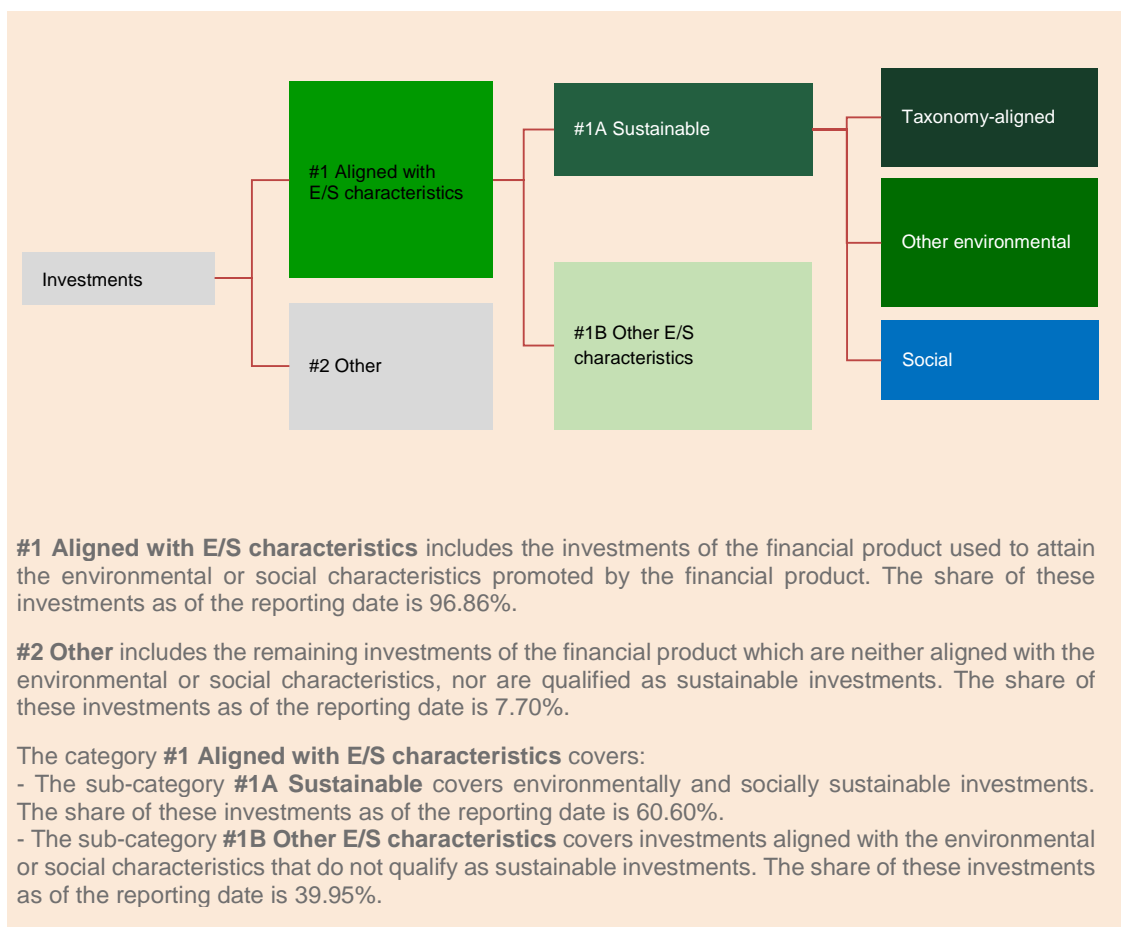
Investments

#1 Aligned with E/S characteristics

#2 Other

#1A Sustainable

#1B Other E/S characteristics

Taxonomy-aligned

Other environmental

Social

**#1 Aligned with E/S characteristics** includes the investments of the financial product used to attain the environmental or social characteristics promoted by the financial product. The share of these investments as of the reporting date is 96.86%.

**#2 Other** includes the remaining investments of the financial product which are neither aligned with the environmental or social characteristics, nor are qualified as sustainable investments. The share of these investments as of the reporting date is 7.70%.

The category **#1 Aligned with E/S characteristics** covers:
- The sub-category **#1A Sustainable** covers environmentally and socially sustainable investments. The share of these investments as of the reporting date is 60.60%.
- The sub-category **#1B Other E/S characteristics** covers investments aligned with the environmental or social characteristics that do not qualify as sustainable investments. The share of these investments as of the reporting date is 39.95%.